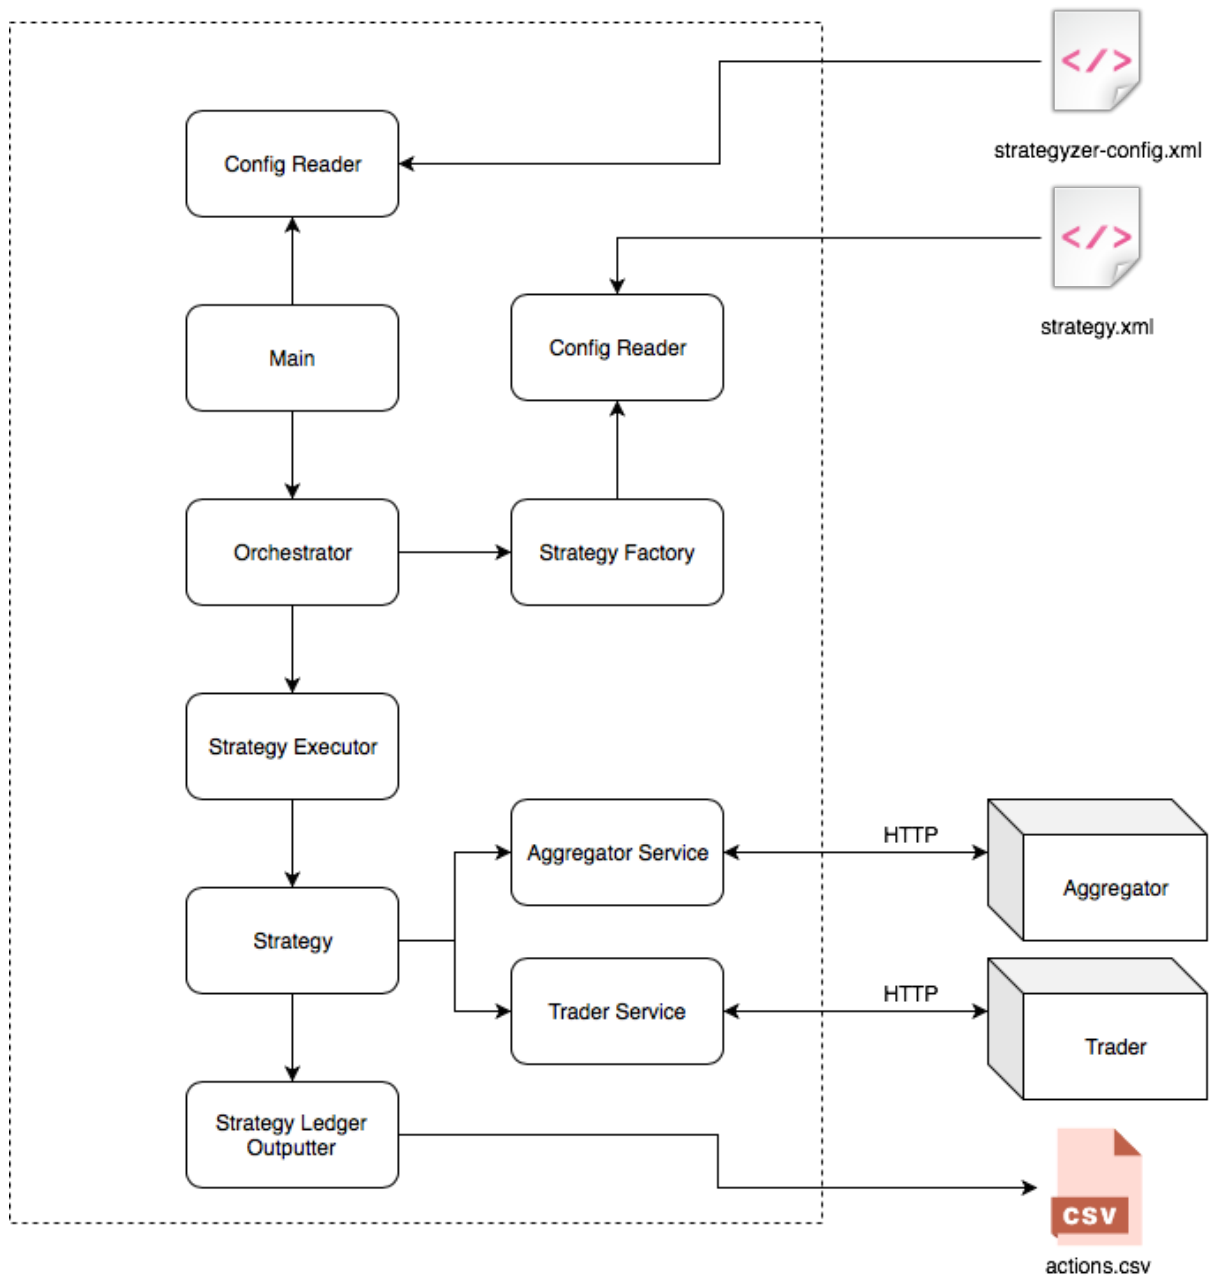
</>

strategyzer-config.xml

</>

strategy.xml

Config Reader

Main

Config Reader

Orchestrator

Strategy Factory

Strategy Executor

Aggregator Service

HTTP

Aggregator

Strategy

Trader Service

HTTP

Trader

Strategy Ledger Outputter

CSV

actions.csv